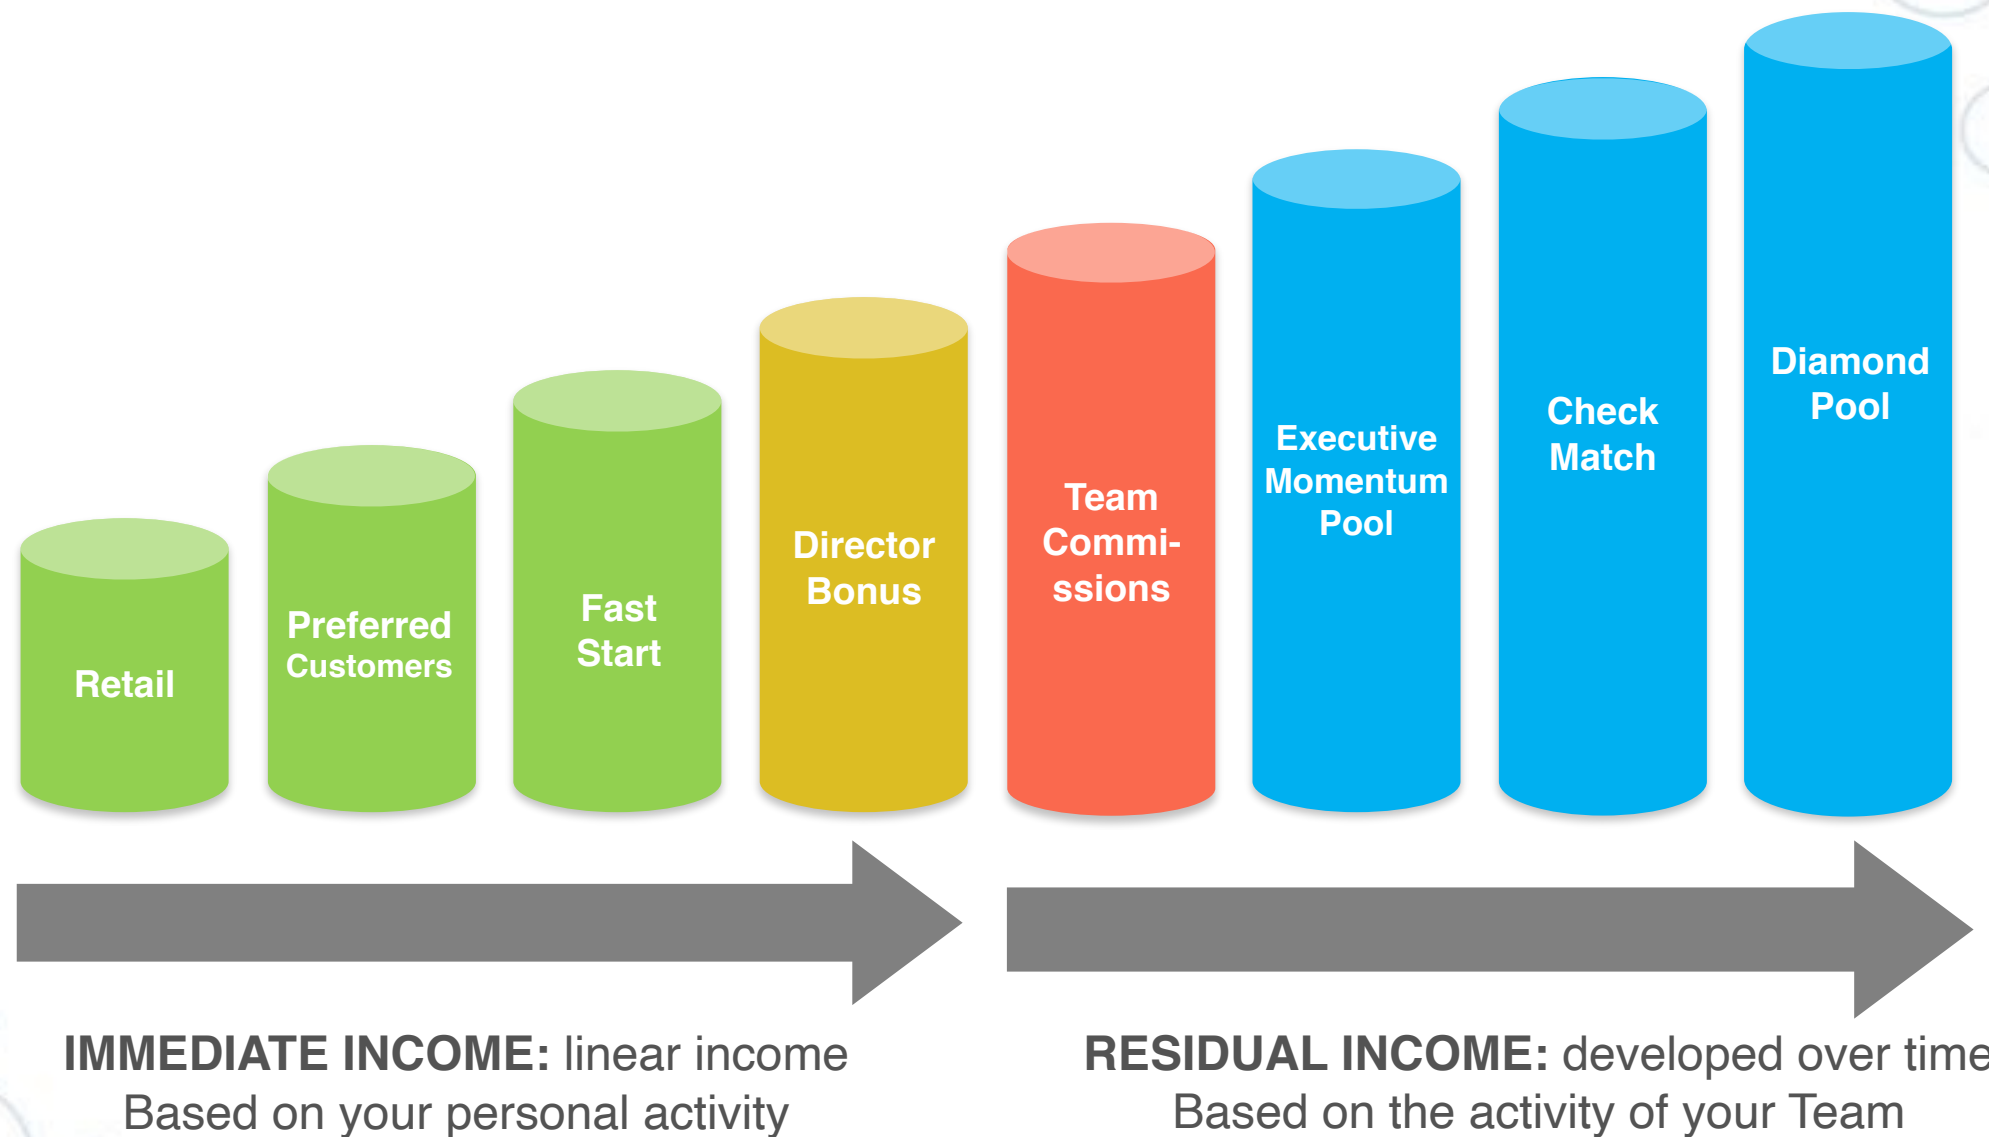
Retail

Preferred Customers

Fast Start

Director Bonus

Team Commi-ssions

Executive Momentum Pool

Check Match

Diamond Pool

**IMMEDIATE INCOME:** linear income
Based on your personal activity

**RESIDUAL INCOME:** developed over time
Based on the activity of your Team